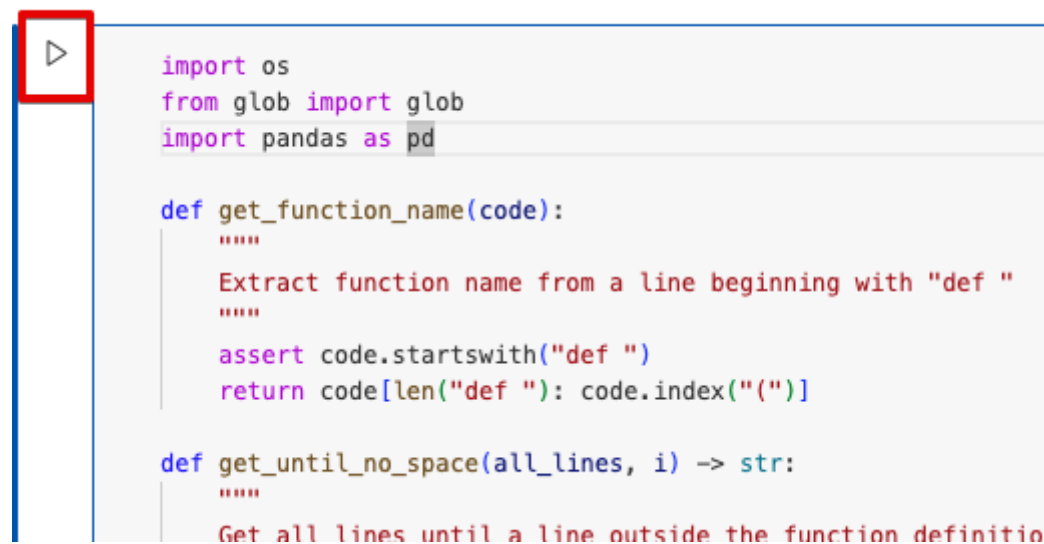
import os
from glob import glob
import pandas as pd

def get_function_name(code):
    """
    Extract function name from a line beginning with "def "
    """
    assert code.startswith("def ")
    return code[len("def "): code.index("(")]

def get_until_no_space(all_lines, i) -> str:
    """
    Get all lines until a line outside the function definitio